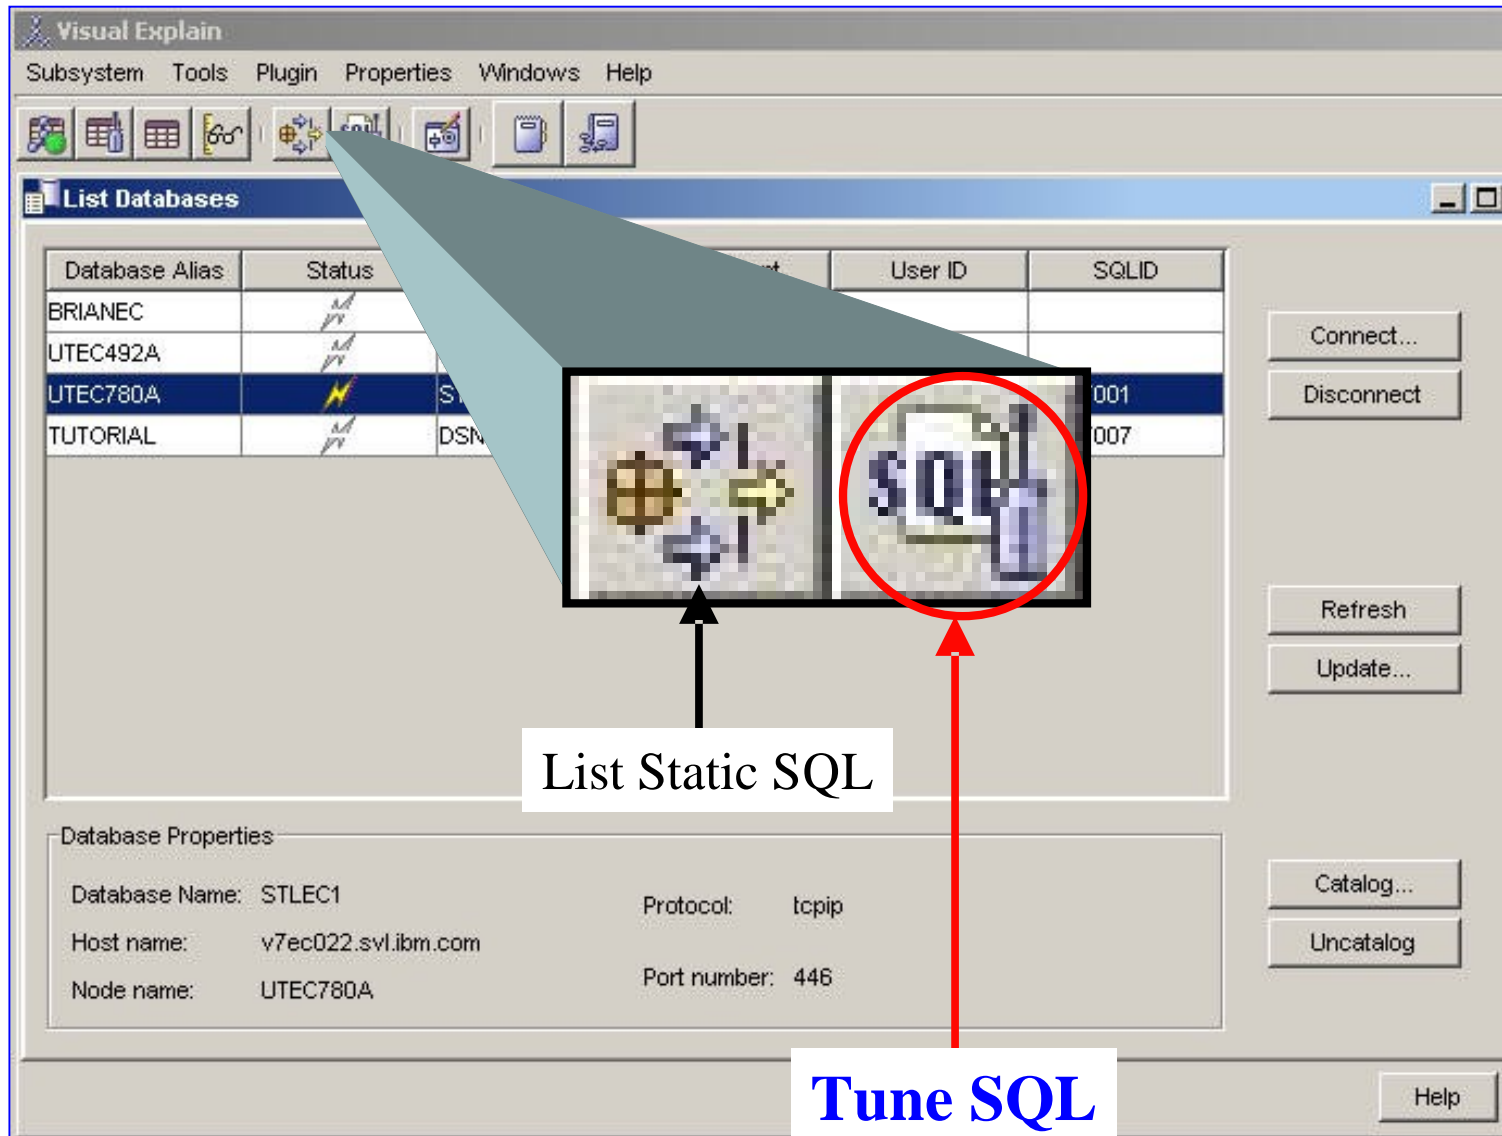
Visual Explain

Subsystem Tools Plugin Properties Windows Help

List Databases

| Database Alias | Status | | User ID | SQLID |
|---|---|---|---|---|
| BRIANEC | | | | |
| UTEC492A | | | | |
| UTEC780A | | S | | 001 |
| TUTORIAL | | DSN | | 007 |

SQL

Connect...

Disconnect

Refresh

Update...

List Static SQL

Database Properties

Database Name: STLEC1

Host name: v7ec022.svl.ibm.com

Node name: UTEC780A

Protocol: tcpip

Port number: 446

Catalog...

Uncatalog

Tune SQL

Help